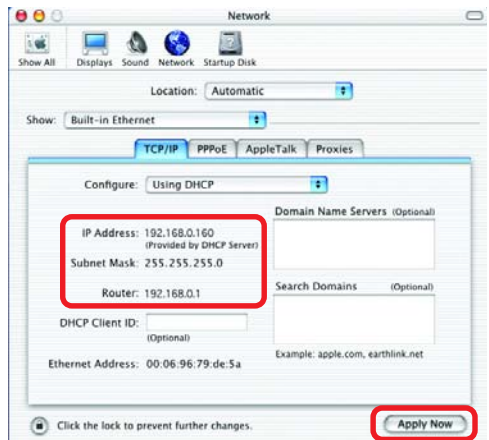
Network

Show All Displays Sound Network Startup Disk

Location: Automatic

Show: Built-in Ethernet

TCP/IP PPPoE AppleTalk Proxies

Configure: Using DHCP

Domain Name Servers (Optional)

IP Address: 192.168.0.160
(Provided by DHCP Server)

Subnet Mask: 255.255.255.0

Router: 192.168.0.1

Search Domains (Optional)

DHCP Client ID:
(Optional)

Example: apple.com, earthlink.net

Ethernet Address: 00:06:96:79:de:5a

Click the lock to prevent further changes.

Apply Now